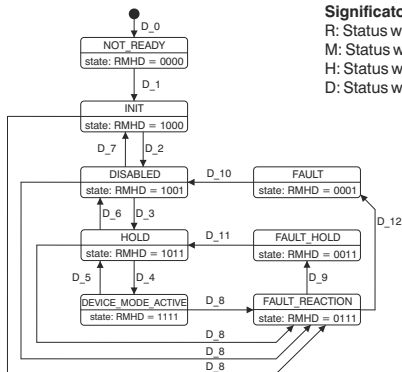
D_0
NOT_READY
state: RMHD = 0000
D_1
INIT
state: RMHD = 1000
D_7
D_2
DISABLED
state: RMHD = 1001
D_10
FAULT
state: RMHD = 0001
D_6
D_3
D_12
HOLD
state: RMHD = 1011
D_11
FAULT_HOLD
state: RMHD = 0011
D_5
D_4
D_9
DEVICE_MODE_ACTIVE
state: RMHD = 1111
D_8
FAULT_REACTION
state: RMHD = 0111
D_8
D_8
D_8

**Significato**
R: Status w
M: Status w
H: Status w
D: Status w